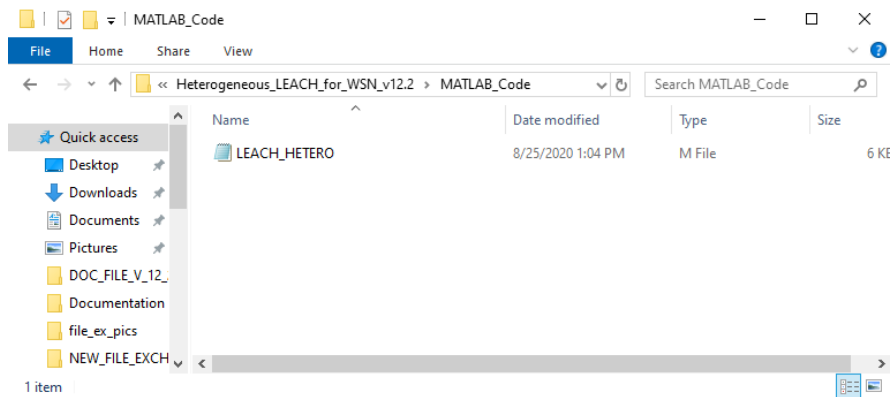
MATLAB_Code

File Home Share View

« Heterogeneous_LEACH_for_WSN_v12.2 › MATLAB_Code

Search MATLAB_Code

Quick access
Desktop
Downloads
Documents
Pictures
DOC_FILE_V_12_
Documentation
file_ex_pics
NEW_FILE_EXCH

| Name | Date modified | Type | Size |
|---|---|---|---|
| LEACH_HETERO | 8/25/2020 1:04 PM | M File | 6 KE |

1 item